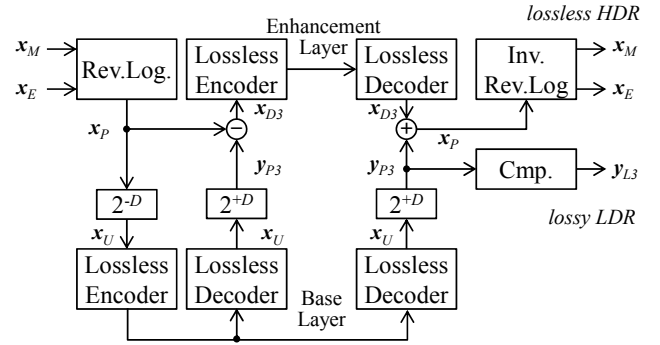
lossless HDR

$\boldsymbol{x}_M$

$\boldsymbol{x}_E$

Rev.Log.

Lossless Encoder

Enhancement Layer

Lossless Decoder

Inv. Rev.Log

$\boldsymbol{x}_M$

$\boldsymbol{x}_E$

$\boldsymbol{x}_{D3}$

$\boldsymbol{x}_{D3}$

$\boldsymbol{x}_P$

$-$

$+$

$\boldsymbol{x}_P$

$\boldsymbol{y}_{P3}$

$\boldsymbol{y}_{P3}$

Cmp.

$\boldsymbol{y}_{L3}$

$2^{-D}$

$2^{+D}$

$2^{+D}$

lossy LDR

$\boldsymbol{x}_U$

$\boldsymbol{x}_U$

$\boldsymbol{x}_U$

Lossless Encoder

Lossless Decoder

Base Layer

Lossless Decoder